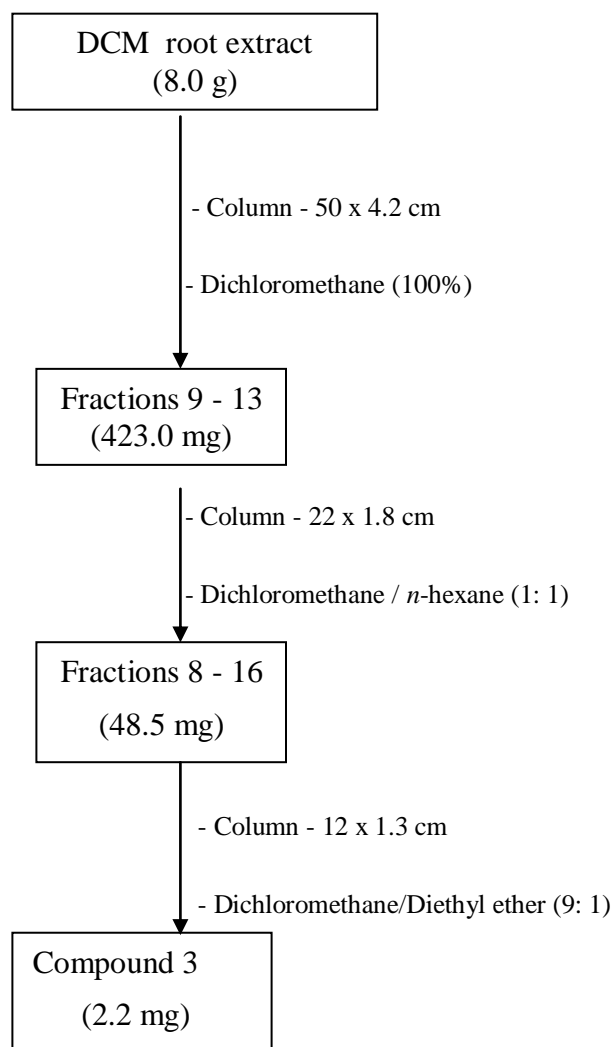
DCM root extract
(8.0 g)

- Column - 50 x 4.2 cm

- Dichloromethane (100%)

Fractions 9 - 13
(423.0 mg)

- Column - 22 x 1.8 cm

- Dichloromethane / n-hexane (1: 1)

Fractions 8 - 16
(48.5 mg)

- Column - 12 x 1.3 cm

- Dichloromethane/Diethyl ether (9: 1)

Compound 3
(2.2 mg)